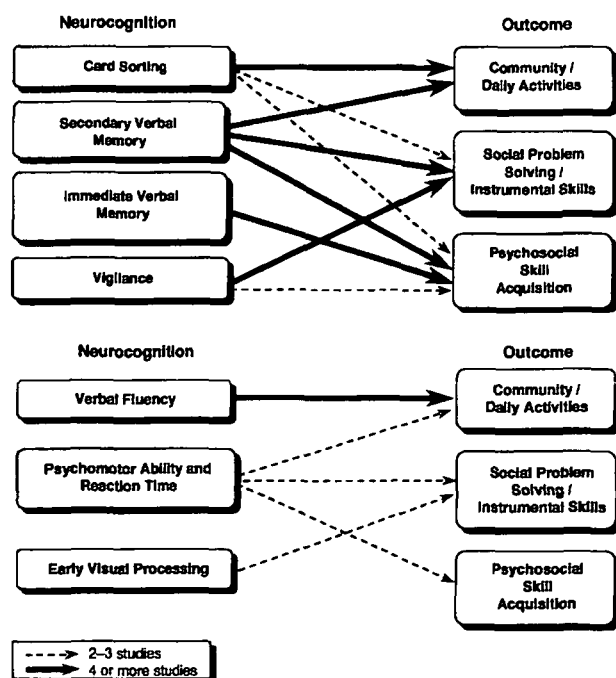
Neurocognition

Outcome

Card Sorting

Secondary Verbal Memory

Immediate Verbal Memory

Vigilance

Community / Daily Activities

Social Problem Solving / Instrumental Skills

Psychosocial Skill Acquisition

Neurocognition

Outcome

Verbal Fluency

Psychomotor Ability and Reaction Time

Early Visual Processing

Community / Daily Activities

Social Problem Solving / Instrumental Skills

Psychosocial Skill Acquisition

2–3 studies
4 or more studies